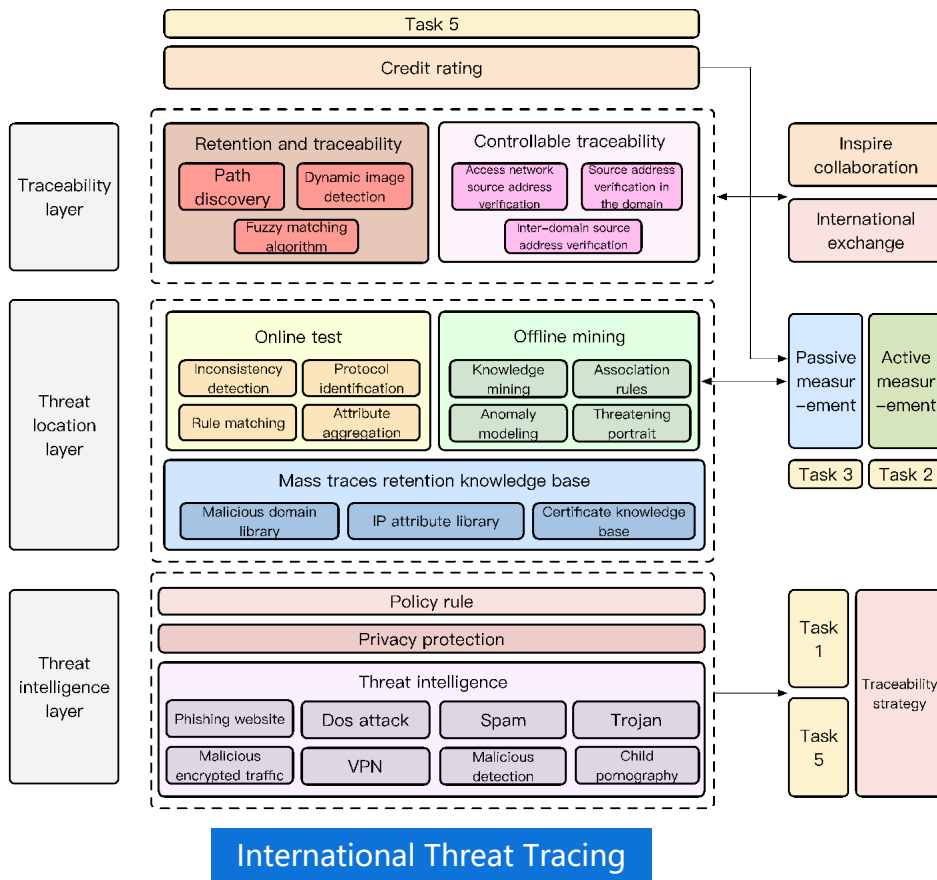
Task 5

Credit rating

Traceability layer

Retention and traceability

Path discovery

Dynamic image detection

Fuzzy matching algorithm

Controllable traceability

Access network source address verification

Source address verification in the domain

Inter-domain source address verification

Inspire collaboration

International exchange

Threat location layer

Online test

Inconsistency detection

Protocol identification

Rule matching

Attribute aggregation

Offline mining

Knowledge mining

Association rules

Anomaly modeling

Threatening portrait

Mass traces retention knowledge base

Malicious domain library

IP attribute library

Certificate knowledge base

Passive measur -ement

Active measur -ement

Task 3

Task 2

Threat intelligence layer

Policy rule

Privacy protection

Threat intelligence

Phishing website

Dos attack

Spam

Trojan

Malicious encrypted traffic

VPN

Malicious detection

Child pornography

Task 1

Task 5

Traceability strategy

International Threat Tracing